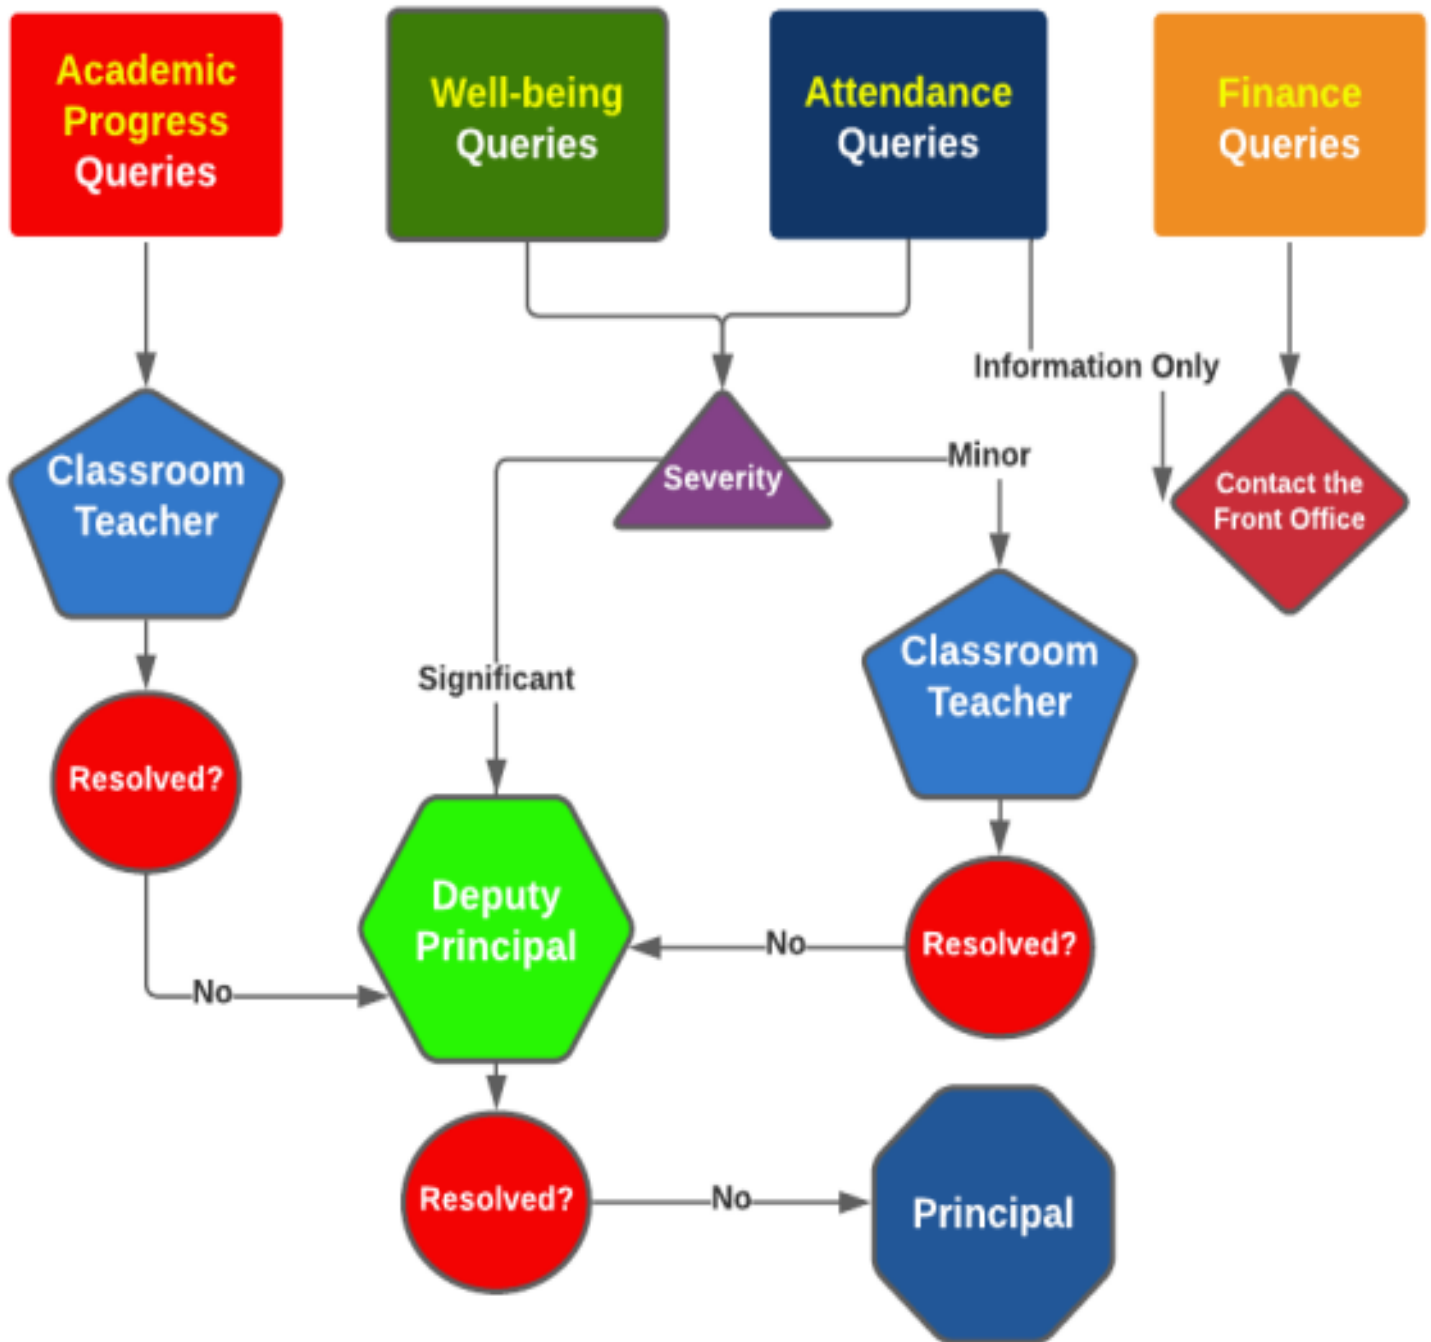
Academic Progress Queries

Well-being Queries

Attendance Queries

Finance Queries

Information Only

Classroom Teacher

Severity

Minor

Contact the Front Office

Significant

Classroom Teacher

Resolved?

Deputy Principal

No

Resolved?

No

Resolved?

No

Principal